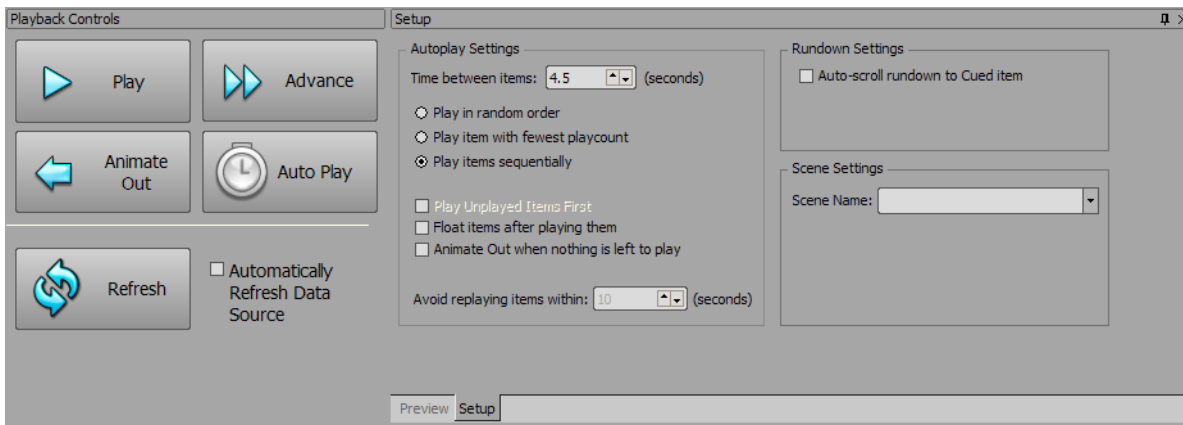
Playback Controls

Play

Advance

Animate Out

Auto Play

Refresh

Automatically Refresh Data Source

Setup

Autoplay Settings

Time between items: 4.5 (seconds)

Play in random order

Play item with fewest playcount

Play items sequentially

Play Unplayed Items First

Float items after playing them

Animate Out when nothing is left to play

Avoid replaying items within: 10 (seconds)

Rundown Settings

Auto-scroll rundown to Cued item

Scene Settings

Scene Name:

Preview Setup